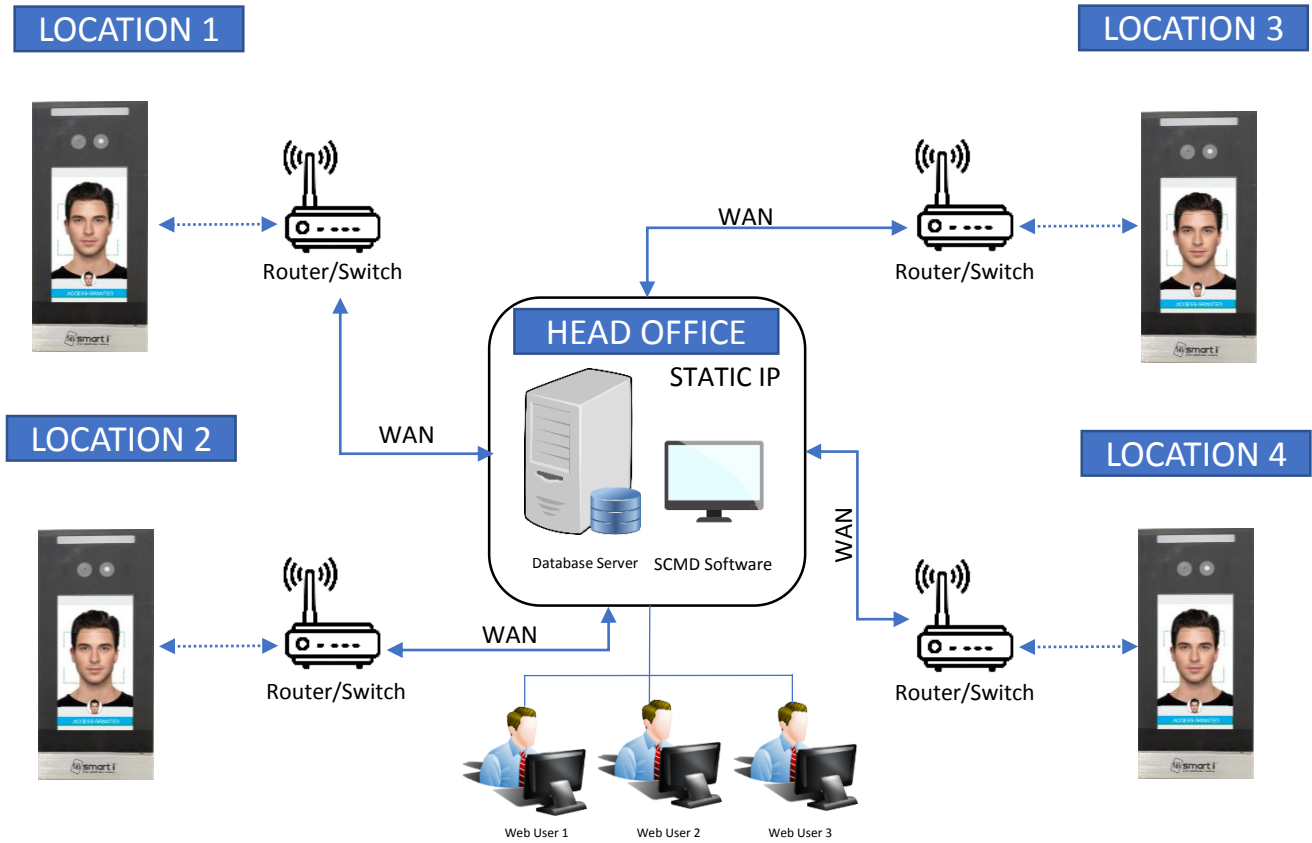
LOCATION 1

LOCATION 3

ACCESS GRANTED

smart i

Router/Switch

WAN

Router/Switch

ACCESS GRANTED

smart i

HEAD OFFICE

STATIC IP

LOCATION 2

WAN

LOCATION 4

WAN

Database Server

SCMD Software

ACCESS GRANTED

smart i

Router/Switch

WAN

Router/Switch

ACCESS GRANTED

smart i

Web User 1

Web User 2

Web User 3